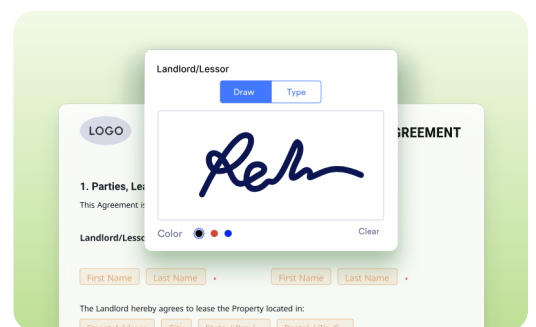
Landlord/Lessor

Draw Type

Color

Clear

LOGO

GREEMENT

1. Parties, Lea

This Agreement is

Landlord/Lesso

First Name Last Name •

First Name Last Name •

The Landlord hereby agrees to lease the Property located in:

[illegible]